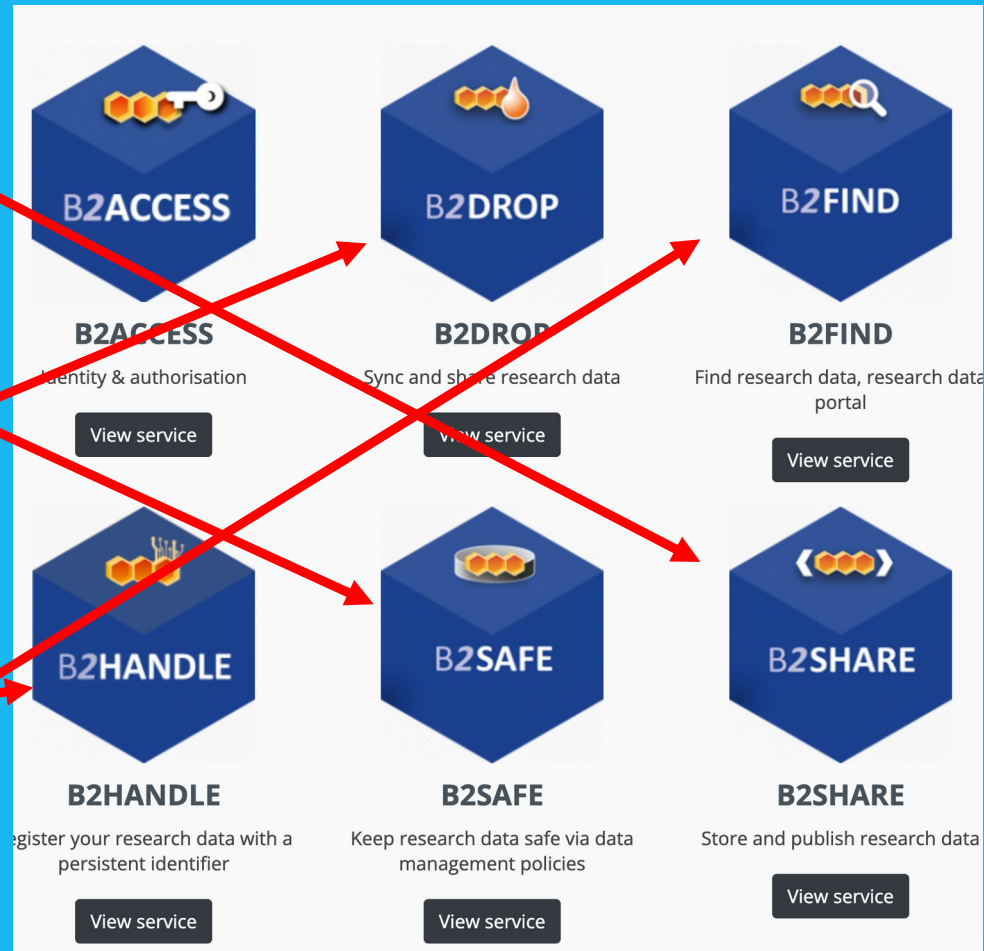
B2ACCESS

B2ACCESS

Identity & authorisation

View service

B2DROP

B2DROP

Sync and share research data

View service

B2FIND

B2FIND

Find research data, research data portal

View service

B2HANDLE

B2HANDLE

egister your research data with a persistent identifier

View service

B2SAFE

B2SAFE

Keep research data safe via data management policies

View service

B2SHARE

B2SHARE

Store and publish research data

View service